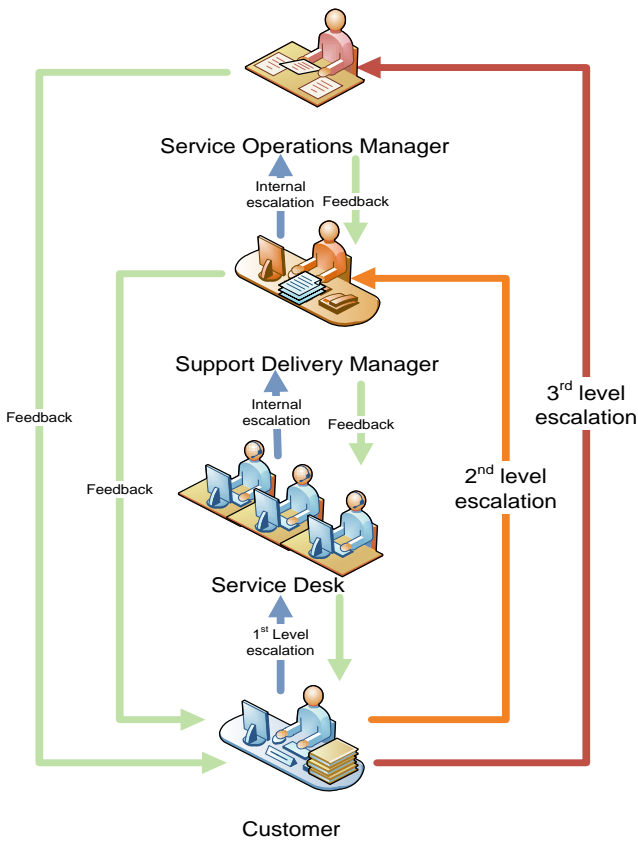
Service Operations Manager

Internal escalation

Feedback

Support Delivery Manager

Internal escalation

Feedback

Feedback

Feedback

3$^{rd}$ level escalation

2$^{nd}$ level escalation

Service Desk

1$^{st}$ Level escalation

Customer